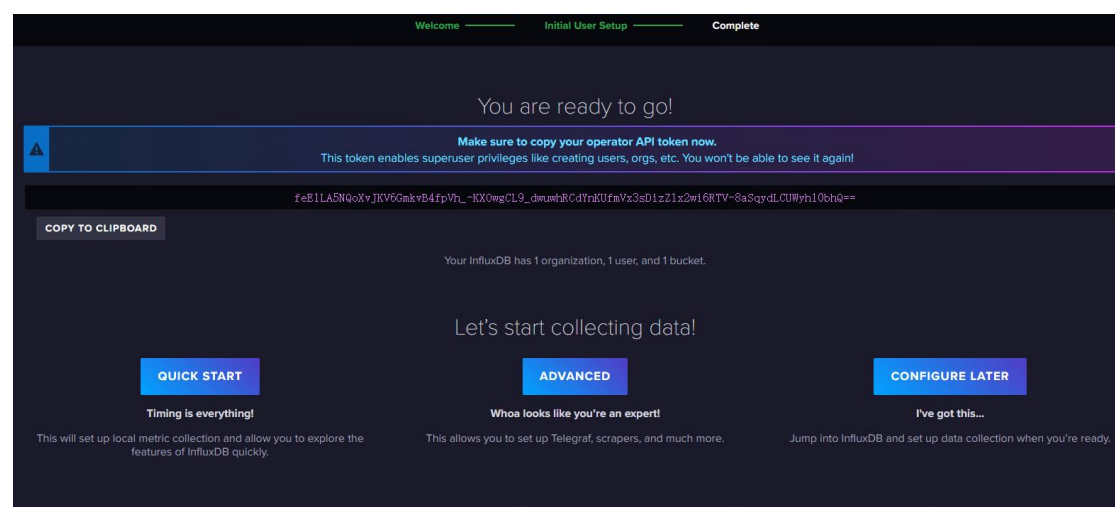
Welcome — Initial User Setup — Complete

You are ready to go!

Make sure to copy your operator API token now.
This token enables superuser privileges like creating users, orgs, etc. You won't be able to see it again!

feElLA5NQoXvJKV6GmkvB4fpVh_-KXOwgCL9_dwuwhRCdYnKUfmVx3sDizZ1x2wi6RTV-8aSqydLCUWyh10bhQ==

COPY TO CLIPBOARD

Your InfluxDB has 1 organization, 1 user, and 1 bucket.

Let's start collecting data!

QUICK START

Timing is everything!

This will set up local metric collection and allow you to explore the features of InfluxDB quickly.

ADVANCED

Whoa looks like you're an expert!

This allows you to set up Telegraf, scrapers, and much more.

CONFIGURE LATER

I've got this...

Jump into InfluxDB and set up data collection when you're ready.